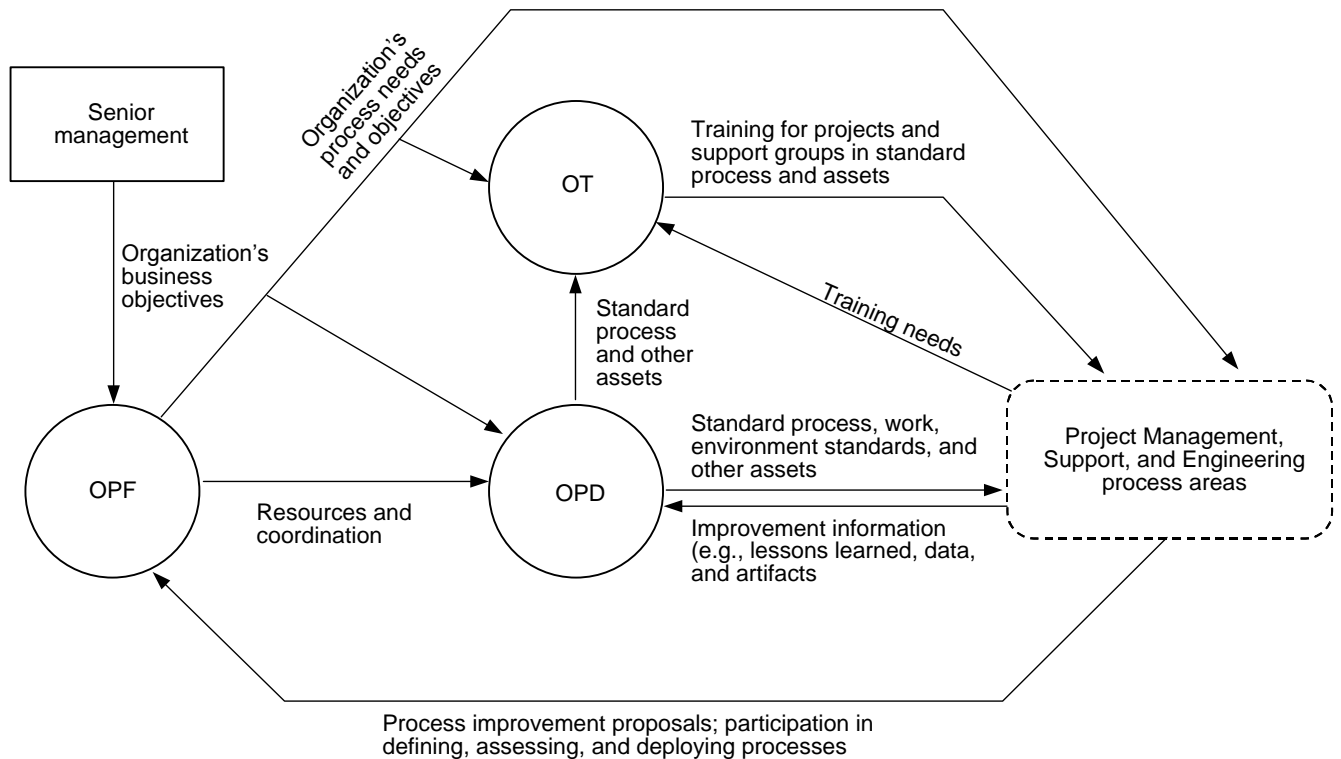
Senior management

Organization's process needs and objectives

OT

Training for projects and support groups in standard process and assets

Organization's business objectives

Training needs

Standard process and other assets

OPF

OPD

Standard process, work, environment standards, and other assets

Project Management, Support, and Engineering process areas

Resources and coordination

Improvement information (e.g., lessons learned, data, and artifacts

Process improvement proposals; participation in defining, assessing, and deploying processes